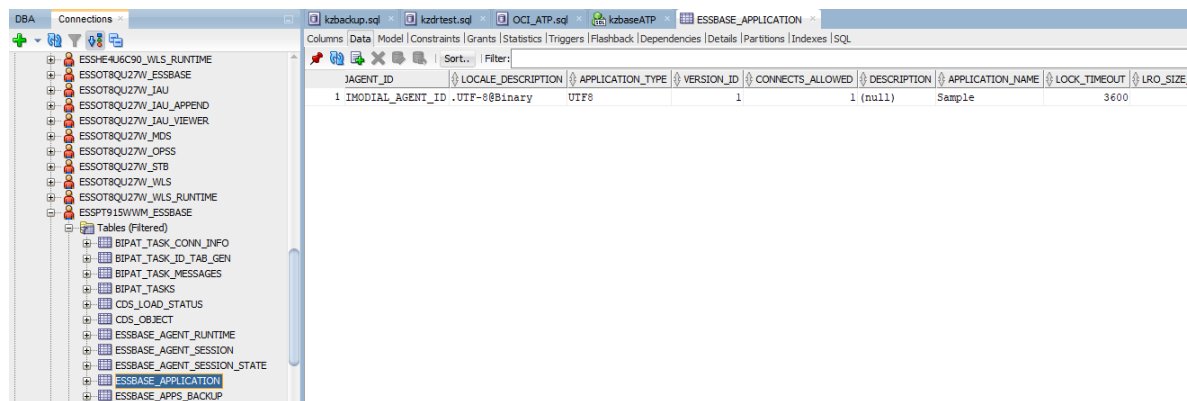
DBA Connections ×

ESSHE4U6C90_WLS_RUNTIME
ESSOT8QU27W_ESSBASE
ESSOT8QU27W_IAU
ESSOT8QU27W_IAU_APPEND
ESSOT8QU27W_IAU_VIEWER
ESSOT8QU27W_MDS
ESSOT8QU27W_OPSS
ESSOT8QU27W_STB
ESSOT8QU27W_WLS
ESSOT8QU27W_WLS_RUNTIME
ESSPT915WWM_ESSBASE
Tables (Filtered)
BIPAT_TASK_CONN_INFO
BIPAT_TASK_ID_TAB_GEN
BIPAT_TASK_MESSAGES
BIPAT_TASKS
CDS_LOAD_STATUS
CDS_OBJECT
ESSBASE_AGENT_RUNTIME
ESSBASE_AGENT_SESSION
ESSBASE_AGENT_SESSION_STATE
ESSBASE_APPLICATION
ESSBASE_APPS_BACKUP

kzbackup.sql × kzdrtest.sql × OCI_ATP.sql × kzbaseATP × ESSBASE_APPLICATION ×

Columns | Data | Model | Constraints | Grants | Statistics | Triggers | Flashback | Dependencies | Details | Partitions | Indexes | SQL

Sort.. | Filter:

| | AGENT_ID | LOCALE_DESCRIPTION | APPLICATION_TYPE | VERSION_ID | CONNECTS_ALLOWED | DESCRIPTION | APPLICATION_NAME | LOCK_TIMEOUT | LRO_SIZE |
|---|---|---|---|---|---|---|---|---|---|
| 1 | IMODIAL_AGENT_ID | .UTF-8@Binary | UTF8 | 1 | 1 | (null) | Sample | 3600 | |